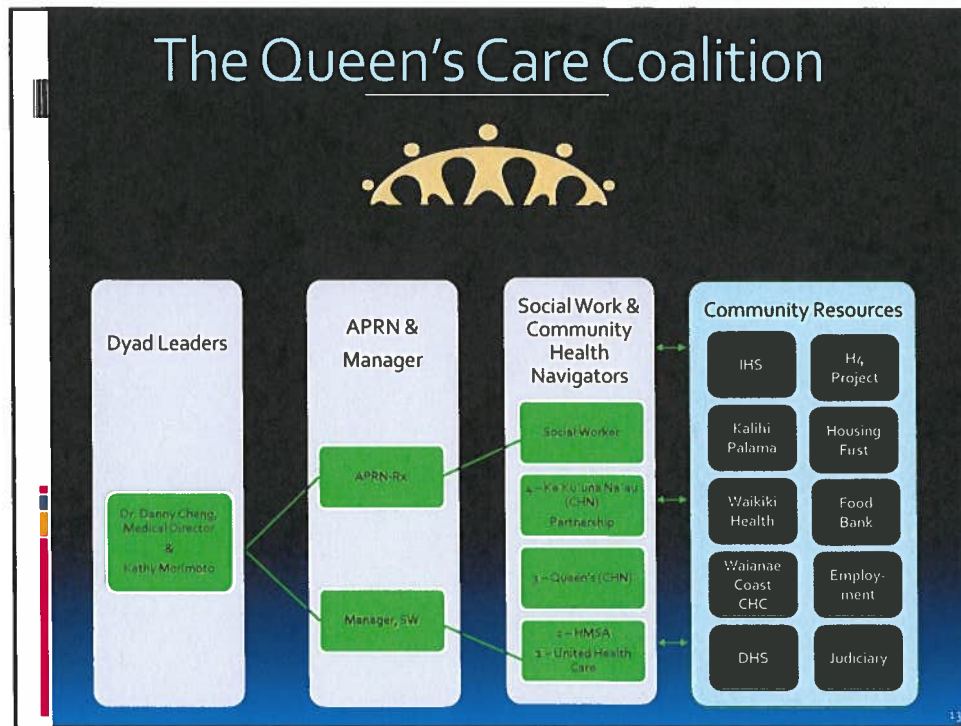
The Queen's Care Coalition

Dyad Leaders

Dr. Danny Cheng, Medical Director & Kathy Morimoto

APRN & Manager

APRN-Rx

Manager, SW

Social Work & Community Health Navigators

Social Worker

4 – Ke Ku'una Na'au (CHN) Partnership

3 – Queen's (CHN)

2 – HMSA
1 – United Health Care

Community Resources

IHS

H4 Project

Kalihi Palama

Housing First

Waikiki Health

Food Bank

Waianae Coast CHC

Employment

DHS

Judiciary

11